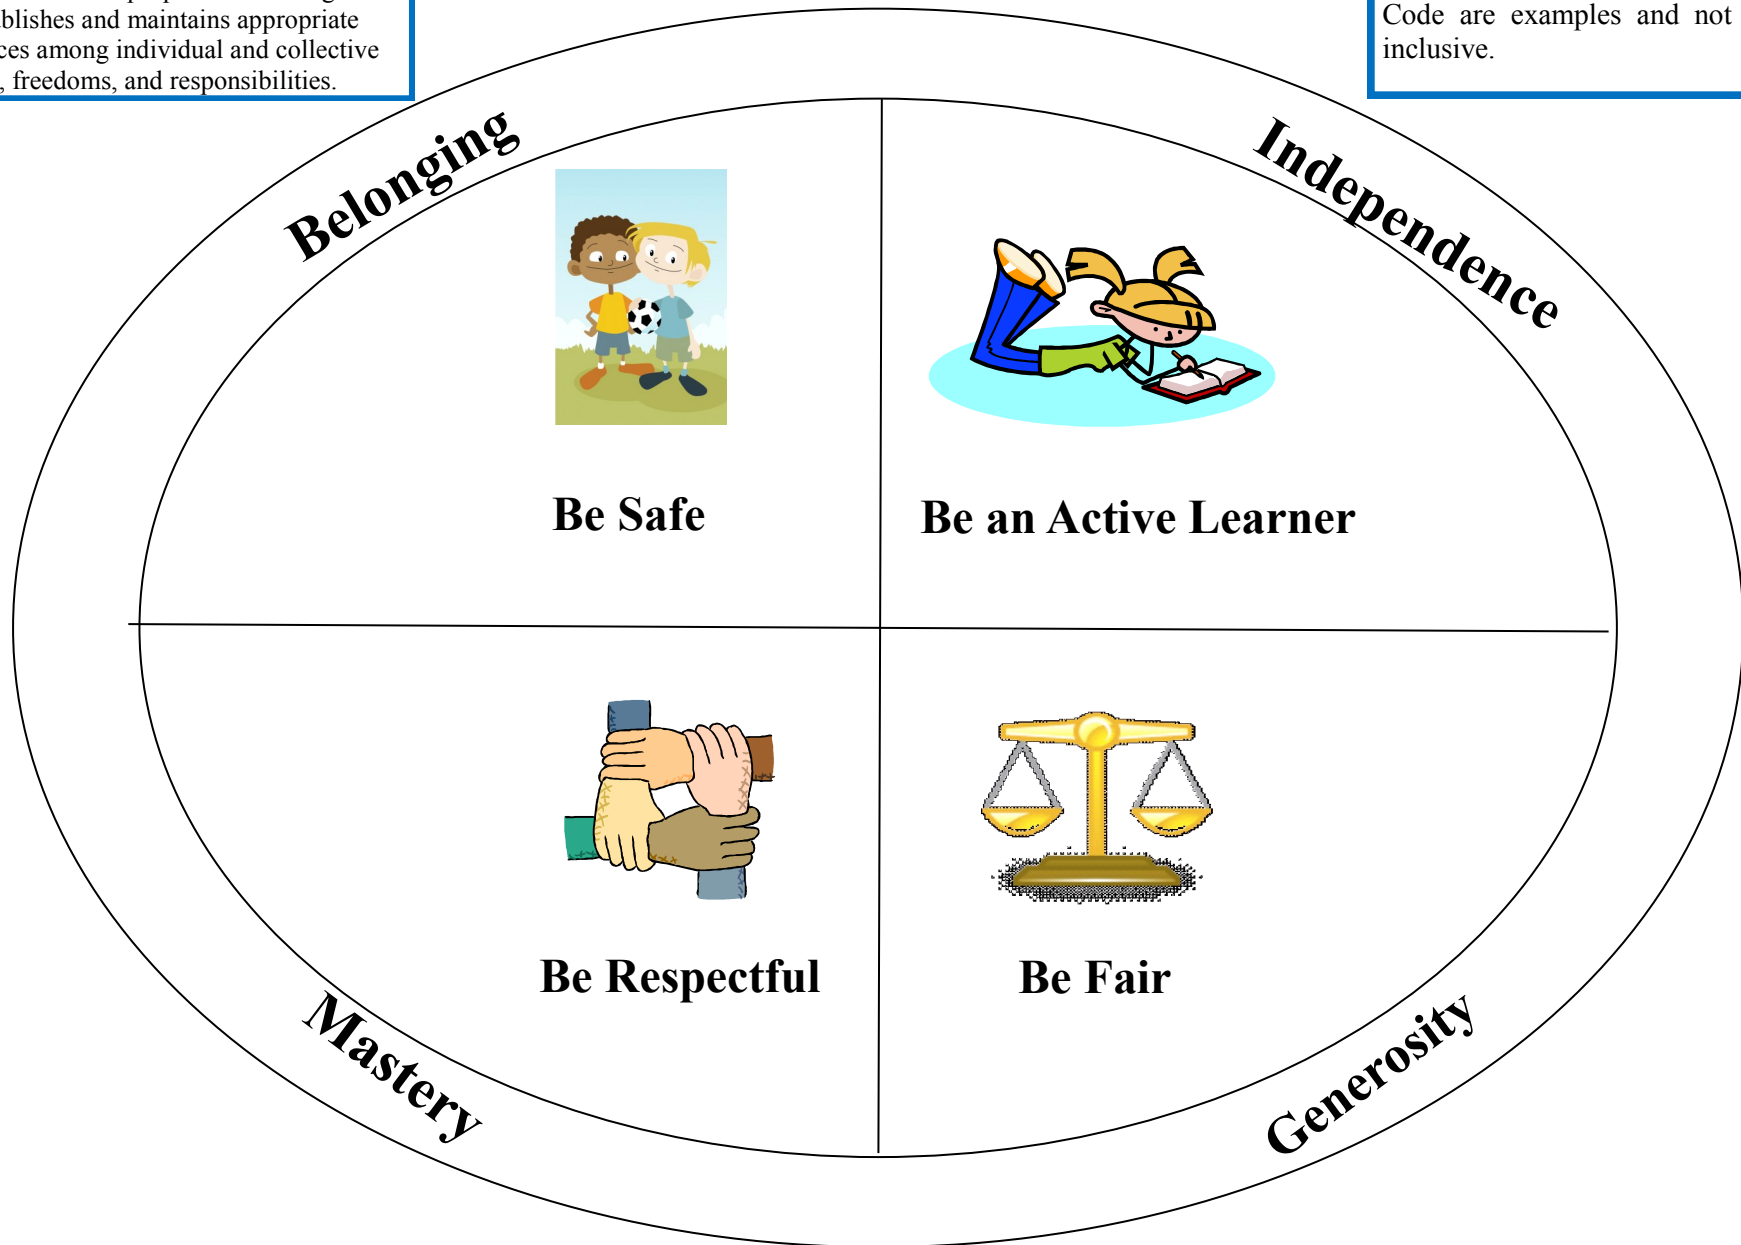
blishes and maintains appropriate ces among individual and collective , freedoms, and responsibilities.

Code are examples and not inclusive.

Belonging

Independence

Be Safe

Be an Active Learner

Be Respectful

Be Fair

Mastery

Generosity